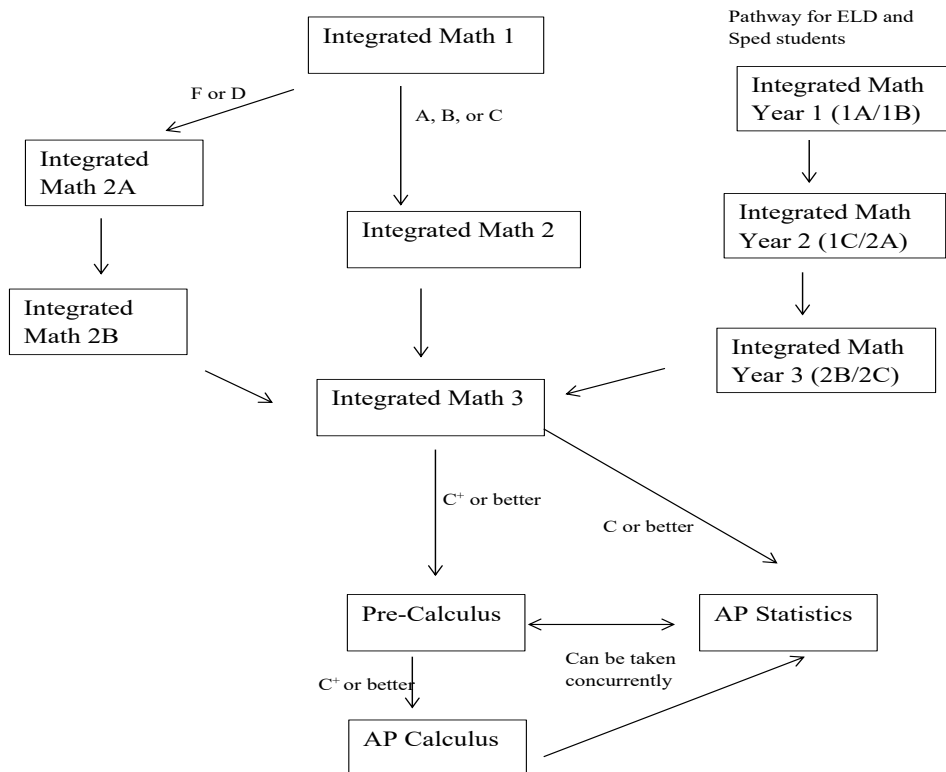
Pathway for ELD and Sped students

Integrated Math 1

F or D

A, B, or C

Integrated Math Year 1 (1A/1B)

Integrated Math 2A

Integrated Math 2

Integrated Math Year 2 (1C/2A)

Integrated Math 2B

Integrated Math Year 3 (2B/2C)

Integrated Math 3

$C^+$ or better

C or better

Pre-Calculus

AP Statistics

Can be taken concurrently

$C^+$ or better

AP Calculus